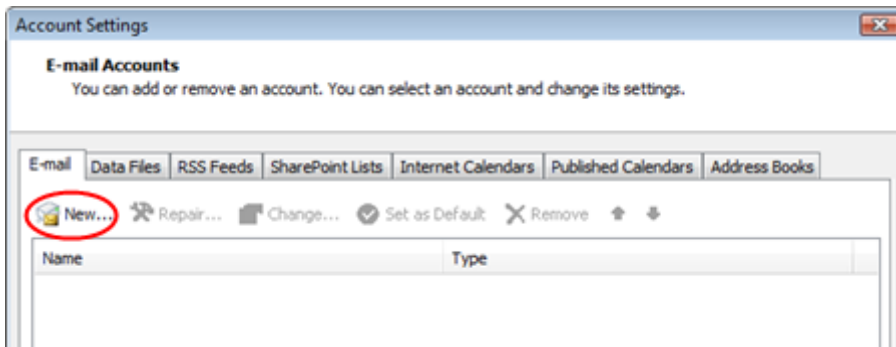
Account Settings

E-mail Accounts
You can add or remove an account. You can select an account and change its settings.

E-mail | Data Files | RSS Feeds | SharePoint Lists | Internet Calendars | Published Calendars | Address Books

New... Repair... Change... Set as Default Remove

| Name | Type |
|---|---|